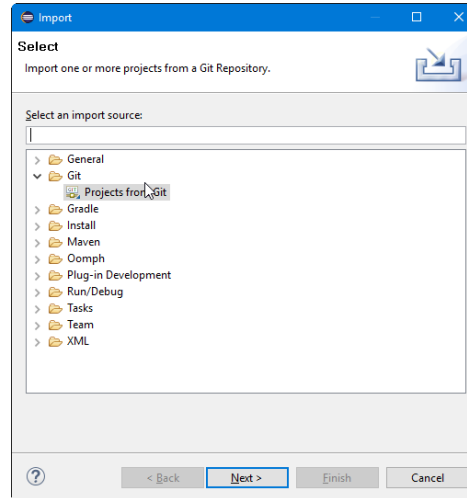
Import

Select

Import one or more projects from a Git Repository.

Select an import source:

General
Git
Projects from Git
Gradle
Install
Maven
Oomph
Plug-in Development
Run/Debug
Tasks
Team
XML

?

< Back

Next >

Finish

Cancel